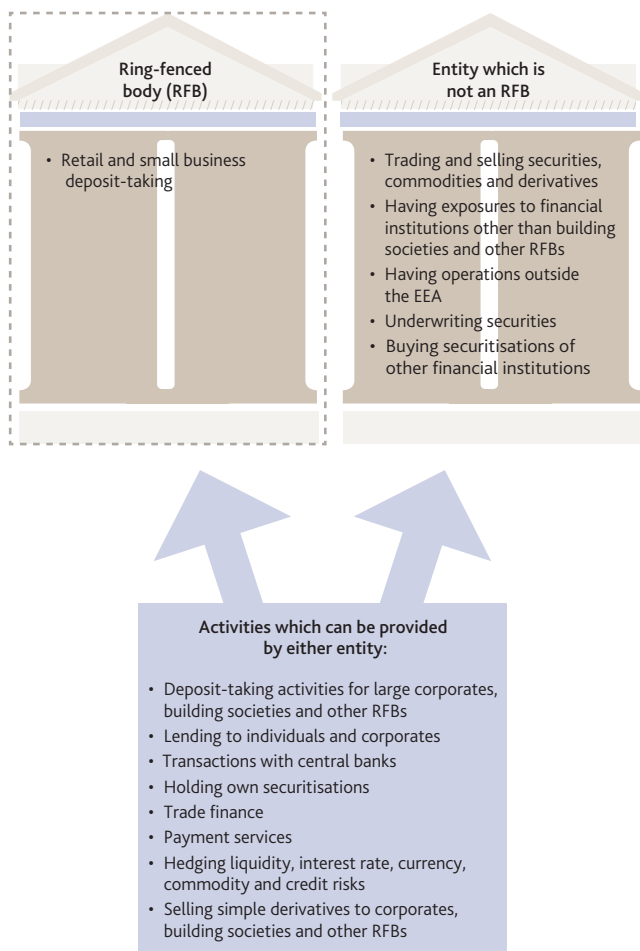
Ring-fenced body (RFB)

• Retail and small business deposit-taking

Entity which is not an RFB

• Trading and selling securities, commodities and derivatives
• Having exposures to financial institutions other than building societies and other RFBs
• Having operations outside the EEA
• Underwriting securities
• Buying securitisations of other financial institutions

Activities which can be provided by either entity:

• Deposit-taking activities for large corporates, building societies and other RFBs
• Lending to individuals and corporates
• Transactions with central banks
• Holding own securitisations
• Trade finance
• Payment services
• Hedging liquidity, interest rate, currency, commodity and credit risks
• Selling simple derivatives to corporates, building societies and other RFBs